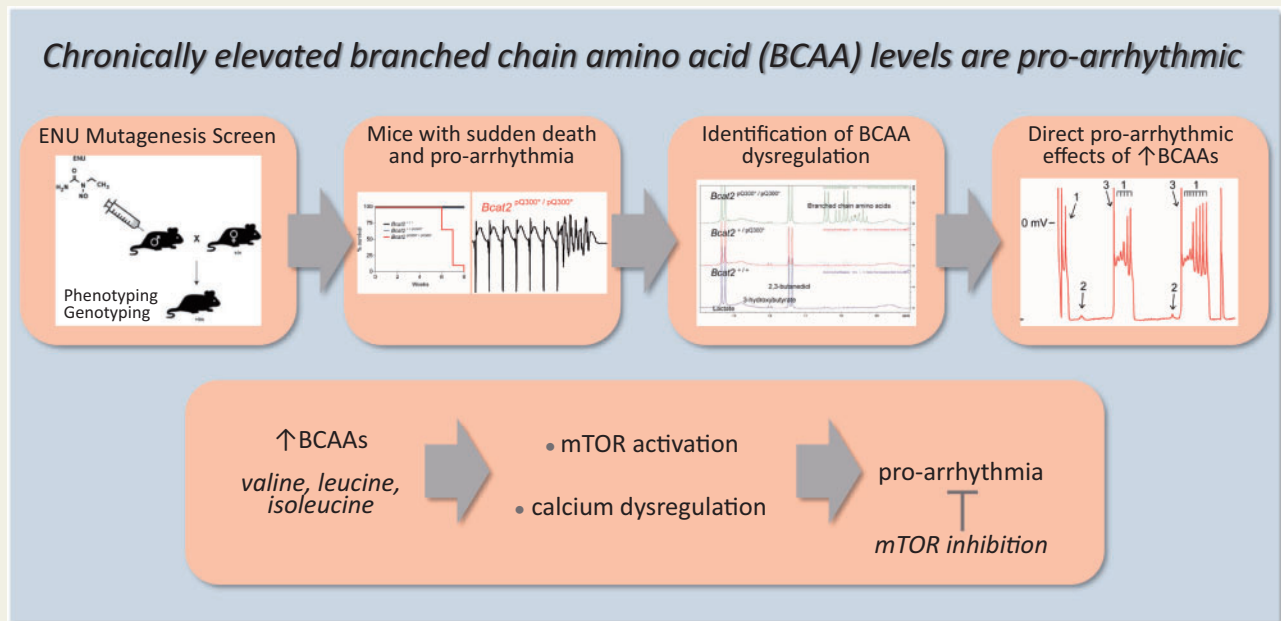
*Chronically elevated branched chain amino acid (BCAA) levels are pro-arrhythmic*

ENU Mutagenesis Screen

ENU

Phenotyping
Genotyping

Mice with sudden death and pro-arrhythmia

$Bcat2^{pQ300*/pQ300*}$

Weeks

Identification of BCAA dysregulation

$Bcat2^{pQ300*/pQ300*}$

Branched chain amino acids

$Bcat2^{+/pQ300*}$

$Bcat2^{+/+}$

2,3-butanediol

3-hydroxybutyrate

Lactate

Direct pro-arrhythmic effects of ↑BCAAs

0 mV

1

2

3

1

3

1

2

↑BCAAs

*valine, leucine, isoleucine*

• mTOR activation

• calcium dysregulation

pro-arrhythmia

*mTOR inhibition*